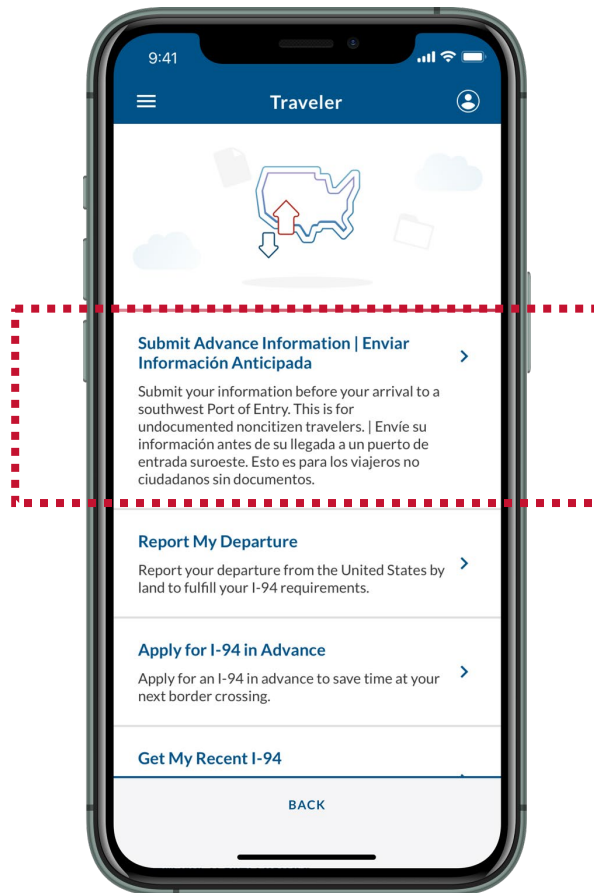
9:41

Traveler

Submit Advance Information | Enviar Información Anticipada

Submit your information before your arrival to a southwest Port of Entry. This is for undocumented noncitizen travelers. | Envíe su información antes de su llegada a un puerto de entrada suroeste. Esto es para los viajeros no ciudadanos sin documentos.

Report My Departure

Report your departure from the United States by land to fulfill your I-94 requirements.

Apply for I-94 in Advance

Apply for an I-94 in advance to save time at your next border crossing.

Get My Recent I-94

BACK